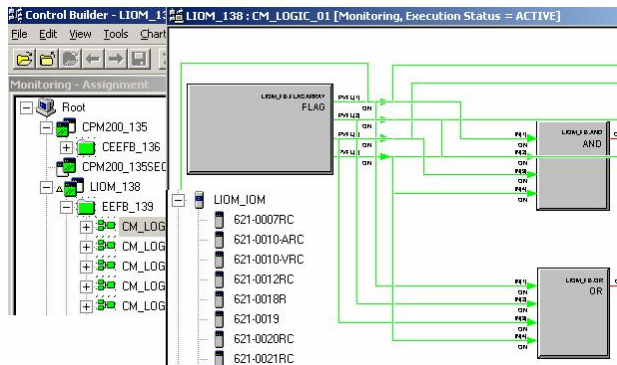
Control Builder - LIOM_13
LIOM_138 : CM_LOGIC_01 [Monitoring, Execution Status = ACTIVE]
File Edit View Tools Chart
Monitoring - Assignment
Root
CPM200_135
CEEFB_136
CPM200_135SEC
LIOM_138
EEFB_139
CM_LOG
CM_LOG
CM_LOG
CM_LOG
CM_LOG
LIOM_IOM
621-0007RC
621-0010-ARC
621-0010-VRC
621-0012RC
621-0018R
621-0019
621-0020RC
621-0021RC
LIOM_I.B LXCARRAY
FLAG
PVFL[1]
ON
PVFL[2]
ON
PVFL[3]
ON
PVFL[4]
ON
LIOM_I.B.AND
AND
IN[1]
ON
IN[2]
ON
IN[3]
ON
IN[4]
ON
LIOM_I.B.OR
OR
IN[1]
ON
IN[2]
ON
IN[3]
ON
IN[4]
ON